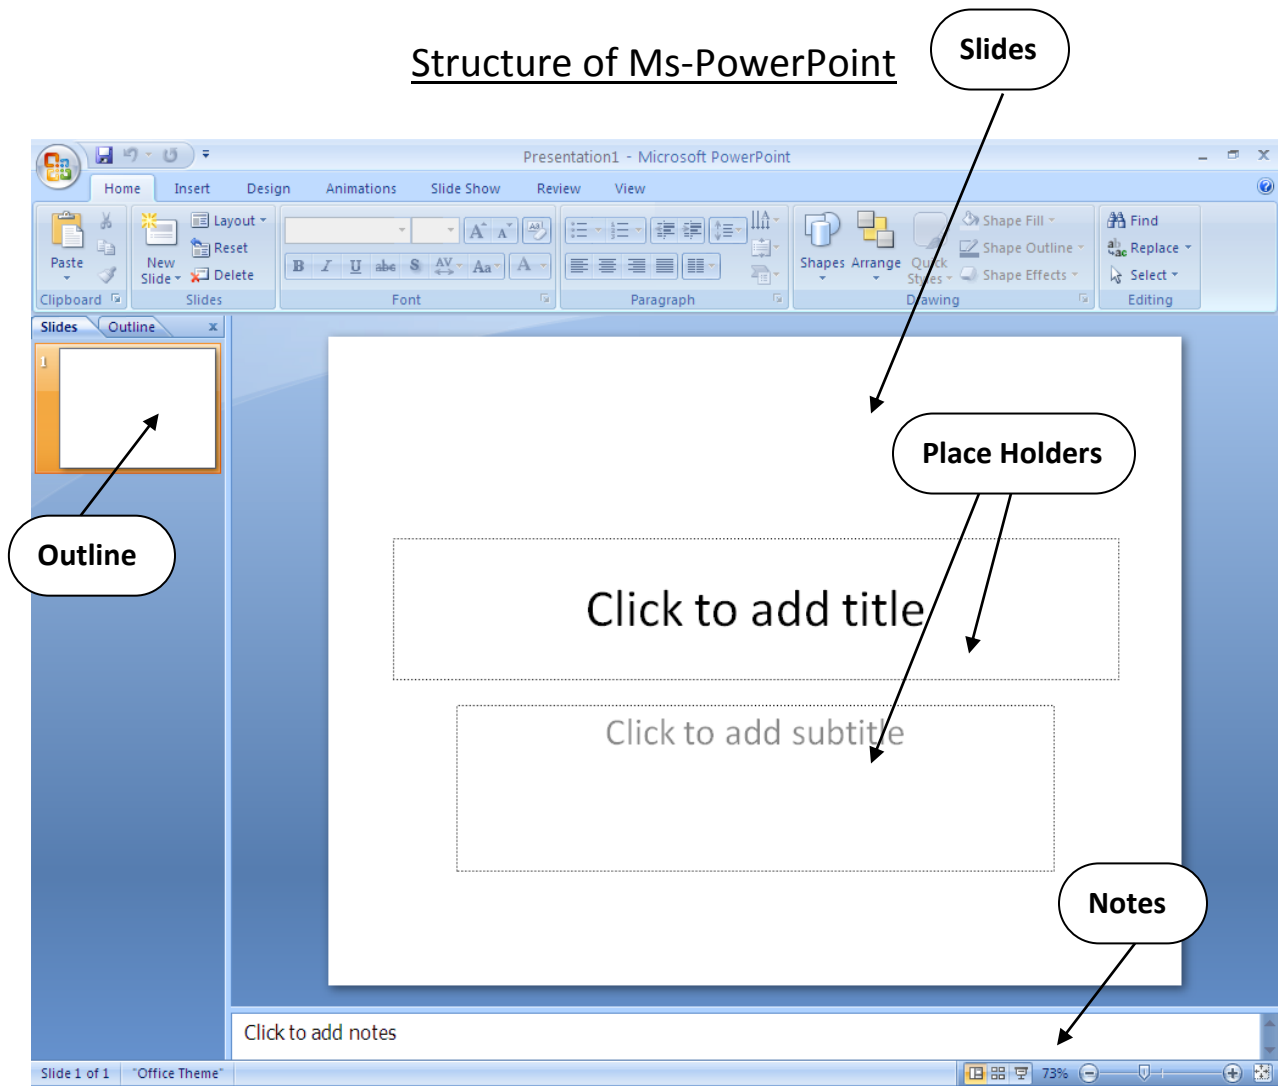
Structure of Ms-PowerPoint

Slides

Presentation1 - Microsoft PowerPoint

Home Insert Design Animations Slide Show Review View

Paste
New Slide
Layout
Reset
Delete
B I U abe S AV Aa A
Shapes Arrange Quick Styles
Shape Fill
Shape Outline
Shape Effects
Find
Replace
Select
Clipboard Slides Font Paragraph Drawing Editing

Slides Outline x

1

Outline

Place Holders

Click to add title

Click to add subtitle

Notes

Click to add notes

Slide 1 of 1 "Office Theme" 73%